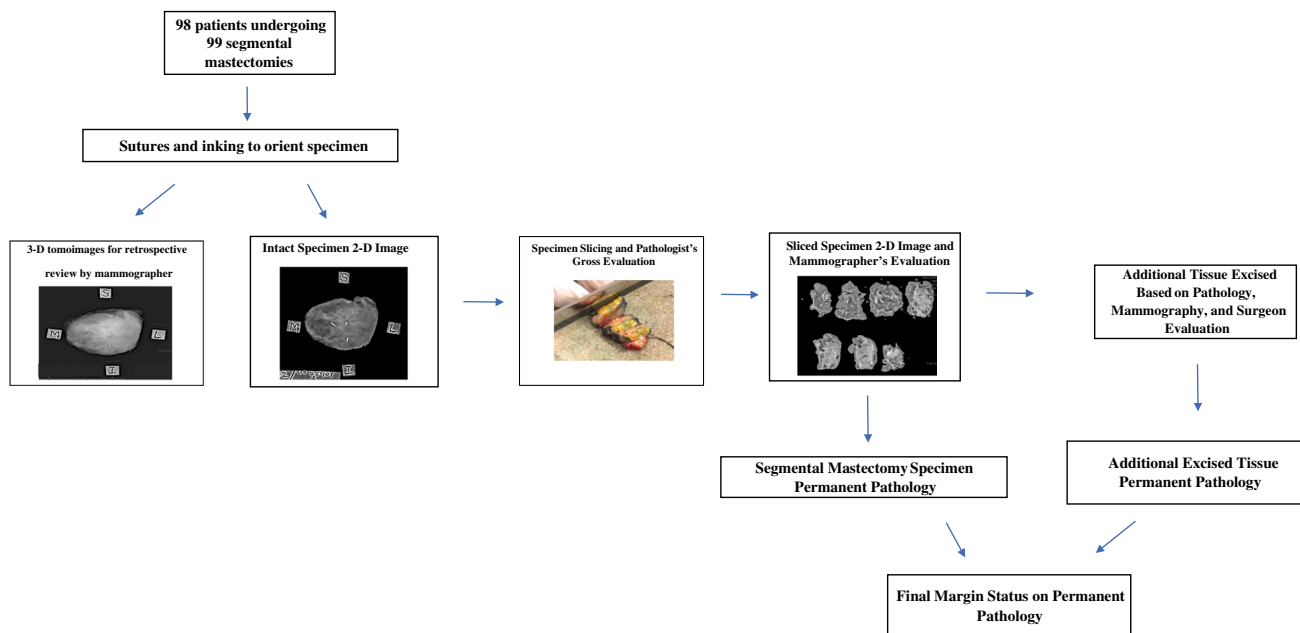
98 patients undergoing 99 segmental mastectomies

Sutures and inking to orient specimen

3-D tomoimages for retrospective review by mammographer

S
M
L
I

Intact Specimen 2-D Image

S
M
L
I

Specimen Slicing and Pathologist's Gross Evaluation

Sliced Specimen 2-D Image and Mammographer's Evaluation

Additional Tissue Excised Based on Pathology, Mammography, and Surgeon Evaluation

Segmental Mastectomy Specimen Permanent Pathology

Additional Excised Tissue Permanent Pathology

Final Margin Status on Permanent Pathology